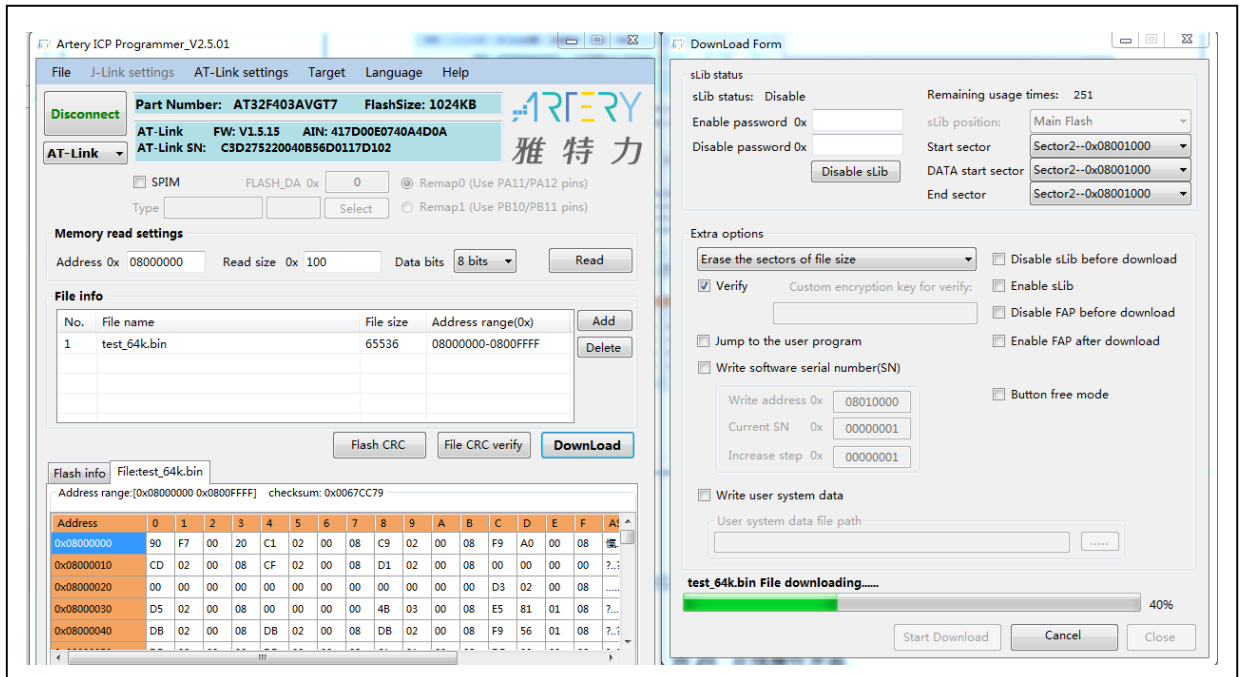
Artery ICP Programmer_V2.5.01

File J-Link settings AT-Link settings Target Language Help

Disconnect

Part Number: AT32F403AVGT7 FlashSize: 1024KB

AT-Link FW: V1.5.15 AIN: 417D00E0740A4D0A
AT-Link SN: C3D275220040B56D0117D102

AT-Link

ARTERY 雅特力

SPIM FLASH_DA 0x 0 Remap0 (Use PA11/PA12 pins)
Type Select Remap1 (Use PB10/PB11 pins)

Memory read settings
Address 0x 08000000 Read size 0x 100 Data bits 8 bits Read

File info

| No. | File name | File size | Address range(0x) |
|---|---|---|---|
| 1 | test_64k.bin | 65536 | 08000000-0800FFFF |

Add
Delete

Flash CRC File CRC verify DownLoad

Flash info File:test_64k.bin

Address range:[0x08000000 0x0800FFFF] checksum: 0x0067CC79

| Address | 0 | 1 | 2 | 3 | 4 | 5 | 6 | 7 | 8 | 9 | A | B | C | D | E | F | AS |
|---|---|---|---|---|---|---|---|---|---|---|---|---|---|---|---|---|---|
| 0x08000000 | 90 | F7 | 00 | 20 | C1 | 02 | 00 | 08 | C9 | 02 | 00 | 08 | F9 | A0 | 00 | 08 | 慎 |
| 0x08000010 | CD | 02 | 00 | 08 | CF | 02 | 00 | 08 | D1 | 02 | 00 | 08 | 00 | 00 | 00 | 00 | ?..? |
| 0x08000020 | 00 | 00 | 00 | 00 | 00 | 00 | 00 | 00 | 00 | 00 | 00 | 00 | D3 | 02 | 00 | 08 | ...... |
| 0x08000030 | D5 | 02 | 00 | 08 | 00 | 00 | 00 | 00 | 4B | 03 | 00 | 08 | E5 | 81 | 01 | 08 | ...... |
| 0x08000040 | DB | 02 | 00 | 08 | DB | 02 | 00 | 08 | DB | 02 | 00 | 08 | F9 | 56 | 01 | 08 | ?..? |

DownLoad Form

sLib status
sLib status: Disable
Remaining usage times: 251
Enable password 0x
sLib position: Main Flash
Disable password 0x
Start sector Sector2--0x08001000
Disable sLib
DATA start sector Sector2--0x08001000
End sector Sector2--0x08001000

Extra options
Erase the sectors of file size
Disable sLib before download
Verify Custom encryption key for verify:
Enable sLib
Disable FAP before download
Jump to the user program
Enable FAP after download
Write software serial number(SN)
Button free mode
Write address 0x 08010000
Current SN 0x 00000001
Increase step 0x 00000001
Write user system data
User system data file path
......

test_64k.bin File downloading......
40%

Start Download Cancel Close